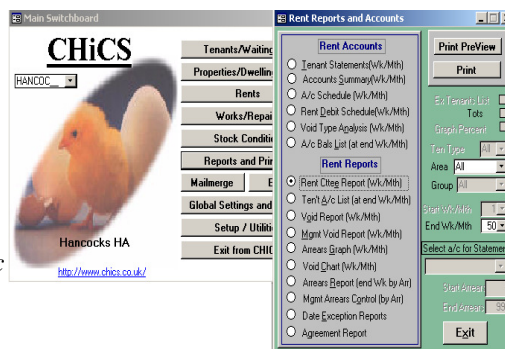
Main Switchboard

CHiCS

HANCOC

Hancocks HA

http://www.chics.co.uk/

Tenants/Waiting

Properties/Dwelling

Rents

Works/Repair

Stock Conditi

Reports and Pri

Mailmerge

E

Global Settings and

Setup / Utiliti

Exit from CHIC

Rent Reports and Accounts

Rent Accounts

Tenant Statements(Wk/Mth)

Accounts Summary(Wk/Mth)

A/c Schedule (Wk/Mth)

Rent Debit Schedule(Wk/Mth)

Void Type Analysis (Wk/Mth)

A/c Bals List (at end Wk/Mth)

Rent Reports

Rent Cttee Report (Wk/Mth)

Ten't A/c List (at end Wk/Mth)

Void Report (Wk/Mth)

Mgmt Void Report (Wk/Mth)

Arrears Graph (Wk/Mth)

Void Chart (Wk/Mth)

Arrears Report (end Wk by Arr)

Mgmt Arrears Control (by Arr)

Date Exception Reports

Agreement Report

Print PreView

Print

Ex Tenants List

Tots

Graph Percent

Ten Type All

Area All

Group All

Start Wk/Mth 1

End Wk/Mth 50

Select a/c for Statemen

Start Arrears

End Arrears 99

Exit